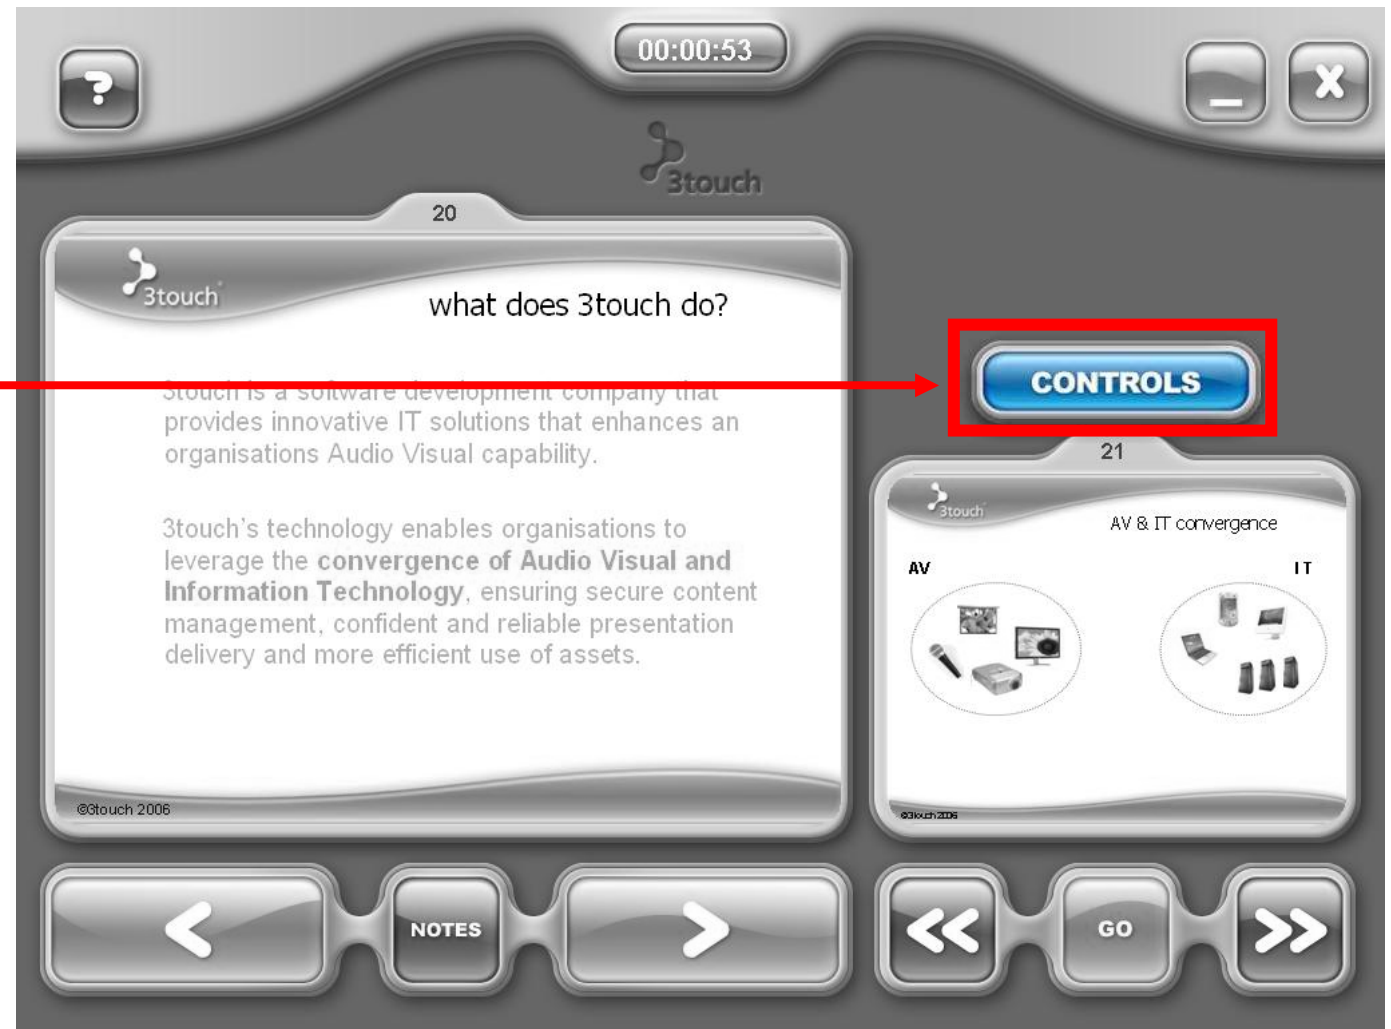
?

00:00:53

3touch

20

3touch

what does 3touch do?

3touch is a software development company that provides innovative IT solutions that enhances an organisations Audio Visual capability.

3touch's technology enables organisations to leverage the **convergence of Audio Visual and Information Technology**, ensuring secure content management, confident and reliable presentation delivery and more efficient use of assets.

©3touch 2006

CONTROLS

21

3touch

AV & IT convergence

AV

IT

©3touch 2006

<

NOTES

>

<<

GO

>>